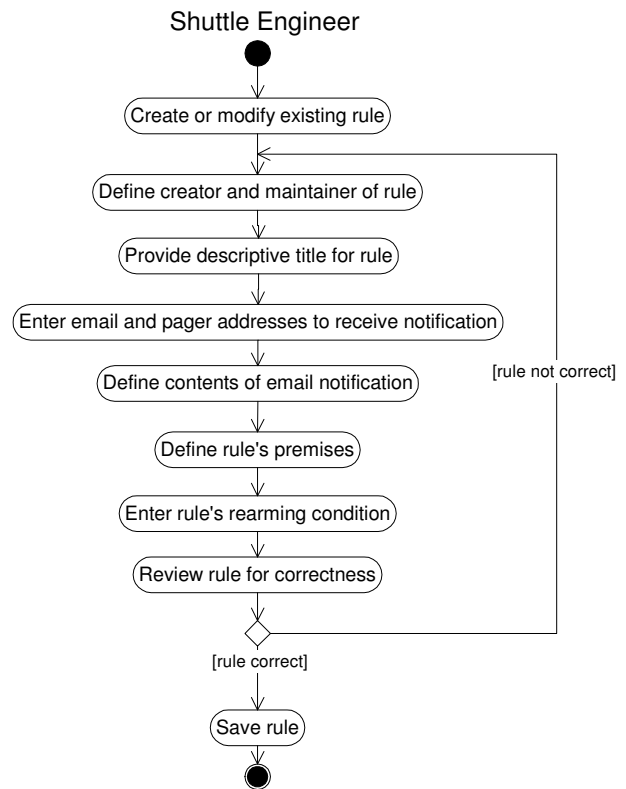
Shuttle Engineer

Create or modify existing rule

Define creator and maintainer of rule

Provide descriptive title for rule

Enter email and pager addresses to receive notification

Define contents of email notification

Define rule's premises

Enter rule's rearming condition

Review rule for correctness

[rule not correct]

[rule correct]

Save rule